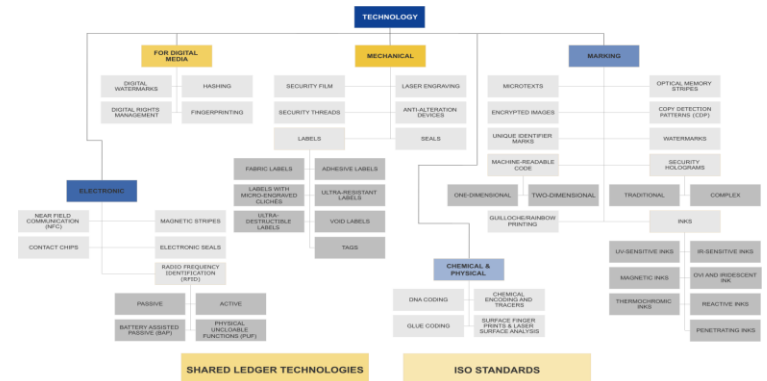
TECHNOLOGY

FOR DIGITAL MEDIA

DIGITAL WATERMARKS

HASHING

DIGITAL RIGHTS MANAGEMENT

FINGERPRINTING

MECHANICAL

SECURITY FILM

LASER ENGRAVING

SECURITY THREADS

ANTI-ALTERATION DEVICES

LABELS

SEALS

FABRIC LABELS

ADHESIVE LABELS

LABELS WITH MICRO-ENGRAVED CLICHÉS

ULTRA-RESISTANT LABELS

ULTRA-DESTRUCTIBLE LABELS

VOID LABELS

TAGS

MARKING

MICROTEXTS

OPTICAL MEMORY STRIPES

ENCRYPTED IMAGES

COPY DETECTION PATTERNS (CDP)

UNIQUE IDENTIFIER MARKS

WATERMARKS

MACHINE-READABLE CODE

SECURITY HOLOGRAMS

ONE-DIMENSIONAL

TWO-DIMENSIONAL

TRADITIONAL

COMPLEX

GUILLOCHE/RAINBOW PRINTING

INKS

UV-SENSITIVE INKS

IR-SENSITIVE INKS

MAGNETIC INKS

OVI AND IRIDESCENT INK

THERMOCHROMIC INKS

REACTIVE INKS

PENETRATING INKS

ELECTRONIC

NEAR FIELD COMMUNICATION (NFC)

MAGNETIC STRIPES

CONTACT CHIPS

ELECTRONIC SEALS

RADIO FREQUENCY IDENTIFICATION (RFID)

PASSIVE

ACTIVE

BATTERY ASSISTED PASSIVE (BAP)

PHYSICAL UNCLONABLE FUNCTIONS (PUF)

CHEMICAL & PHYSICAL

DNA CODING

CHEMICAL ENCODING AND TRACERS

GLUE CODING

SURFACE FINGER PRINTS & LASER SURFACE ANALYSIS

SHARED LEDGER TECHNOLOGIES

ISO STANDARDS